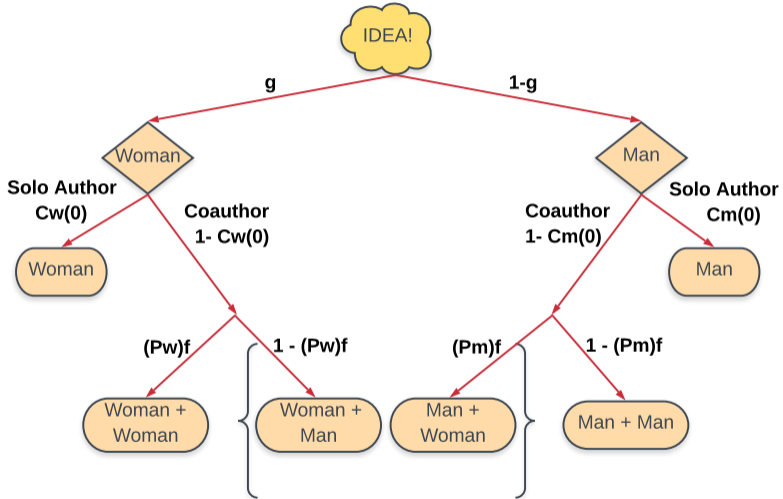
IDEA!

g

1-g

Woman

Man

Solo Author
Cw(0)

Coauthor
1- Cw(0)

Coauthor
1- Cm(0)

Solo Author
Cm(0)

Woman

Man

(Pw)f

1 - (Pw)f

(Pm)f

1 - (Pm)f

Woman + Woman

Woman + Man

Man + Woman

Man + Man